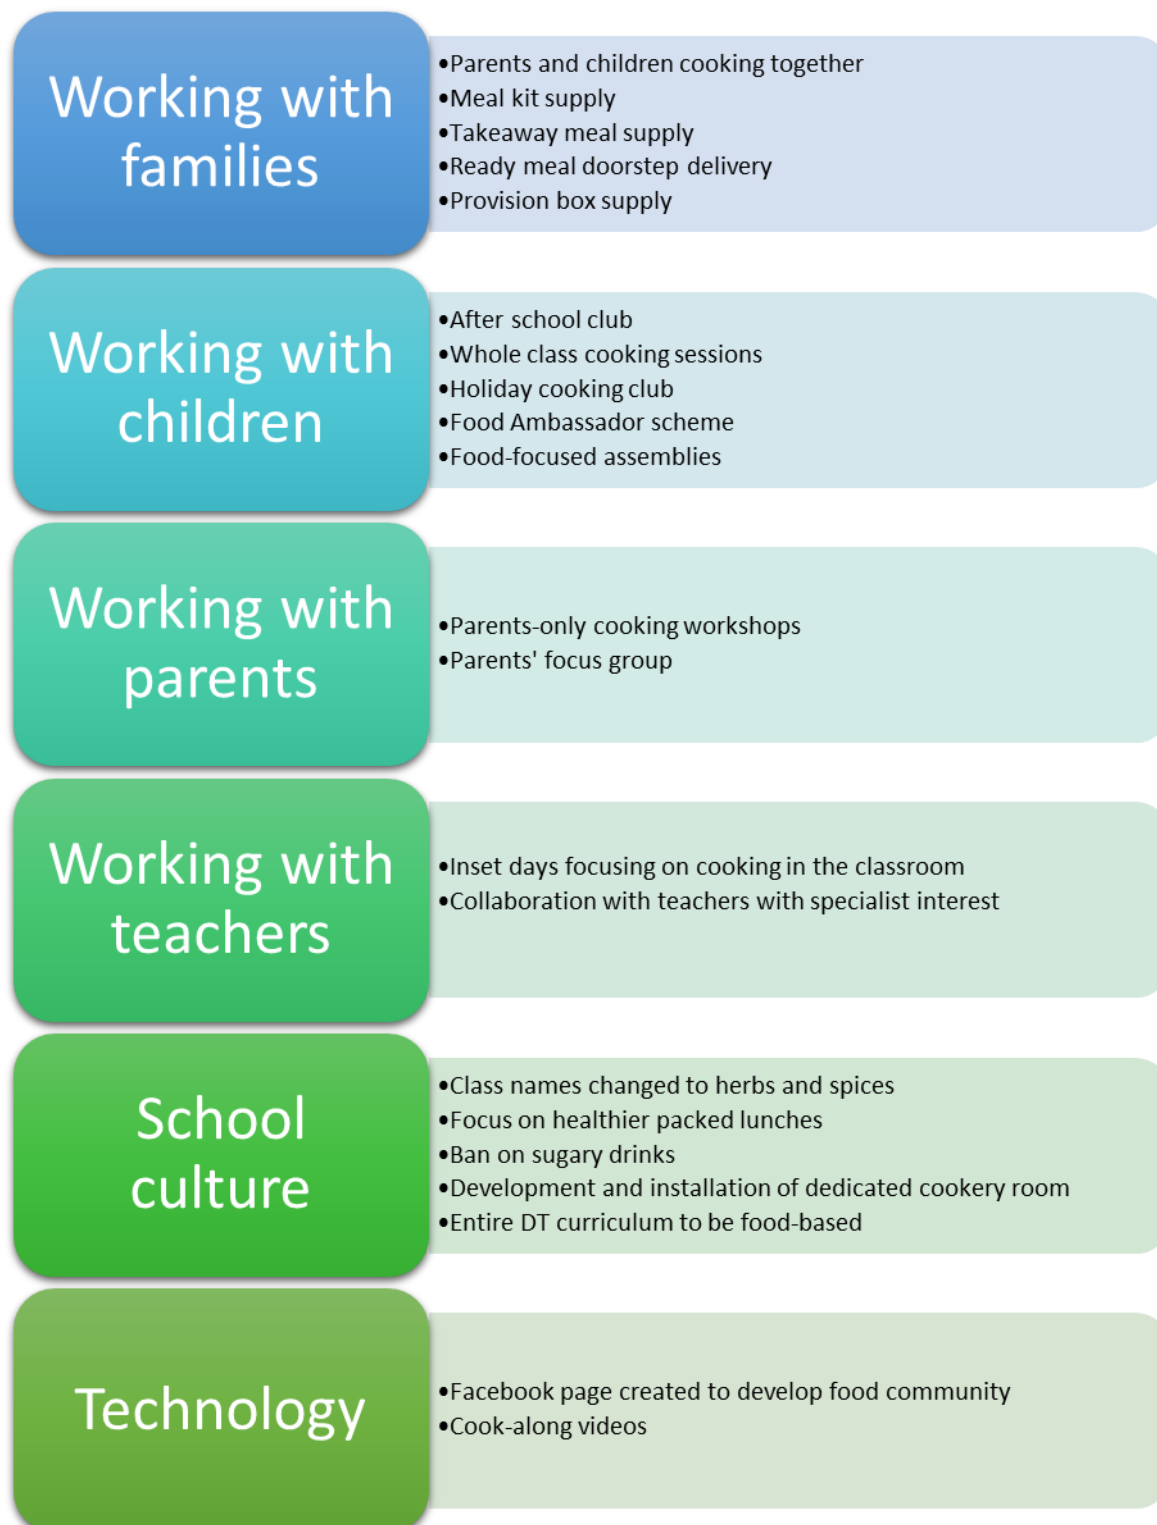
Working with families

•Parents and children cooking together
•Meal kit supply
•Takeaway meal supply
•Ready meal doorstep delivery
•Provision box supply

Working with children

•After school club
•Whole class cooking sessions
•Holiday cooking club
•Food Ambassador scheme
•Food-focused assemblies

Working with parents

•Parents-only cooking workshops
•Parents' focus group

Working with teachers

•Inset days focusing on cooking in the classroom
•Collaboration with teachers with specialist interest

School culture

•Class names changed to herbs and spices
•Focus on healthier packed lunches
•Ban on sugary drinks
•Development and installation of dedicated cookery room
•Entire DT curriculum to be food-based

Technology

•Facebook page created to develop food community
•Cook-along videos